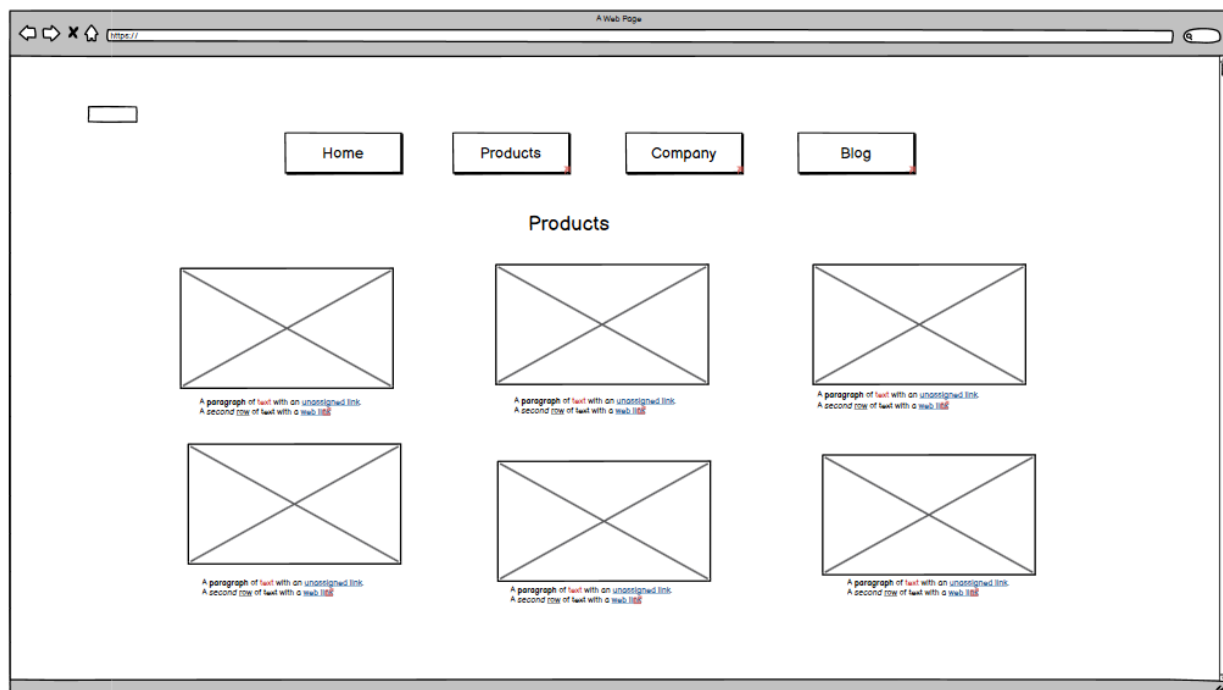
A Web Page

https://

Home
Products
Company
Blog

Products

A **paragraph** of text with an unassigned link.
A *second* row of text with a web link.

A **paragraph** of text with an unassigned link.
A *second* row of text with a web link.

A **paragraph** of text with an unassigned link.
A *second* row of text with a web link.

A **paragraph** of text with an unassigned link.
A *second* row of text with a web link.

A **paragraph** of text with an unassigned link.
A *second* row of text with a web link.

A **paragraph** of text with an unassigned link.
A *second* row of text with a web link.